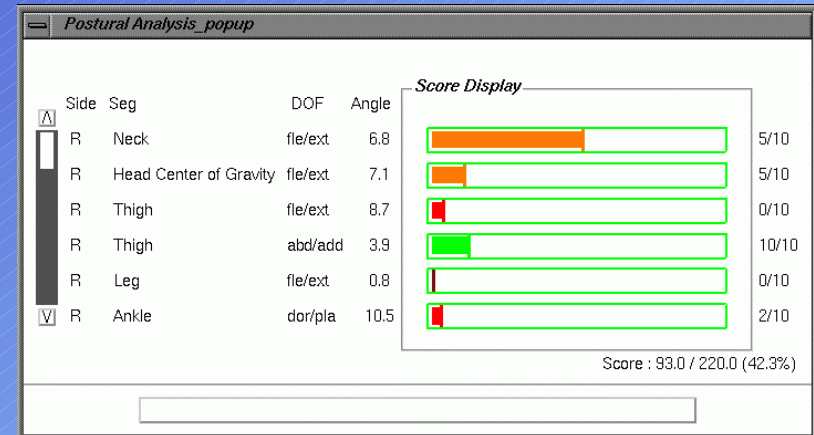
Postural Analysis_popup

Score Display

| Side | Seg | DOF | Angle | |
|---|---|---|---|---|
| R | Neck | fle/ext | 6.8 | 5/10 |
| R | Head Center of Gravity | fle/ext | 7.1 | 5/10 |
| R | Thigh | fle/ext | 8.7 | 0/10 |
| R | Thigh | abd/add | 3.9 | 10/10 |
| R | Leg | fle/ext | 0.8 | 0/10 |
| R | Ankle | dor/pla | 10.5 | 2/10 |

Score : 93.0 / 220.0 (42.3%)